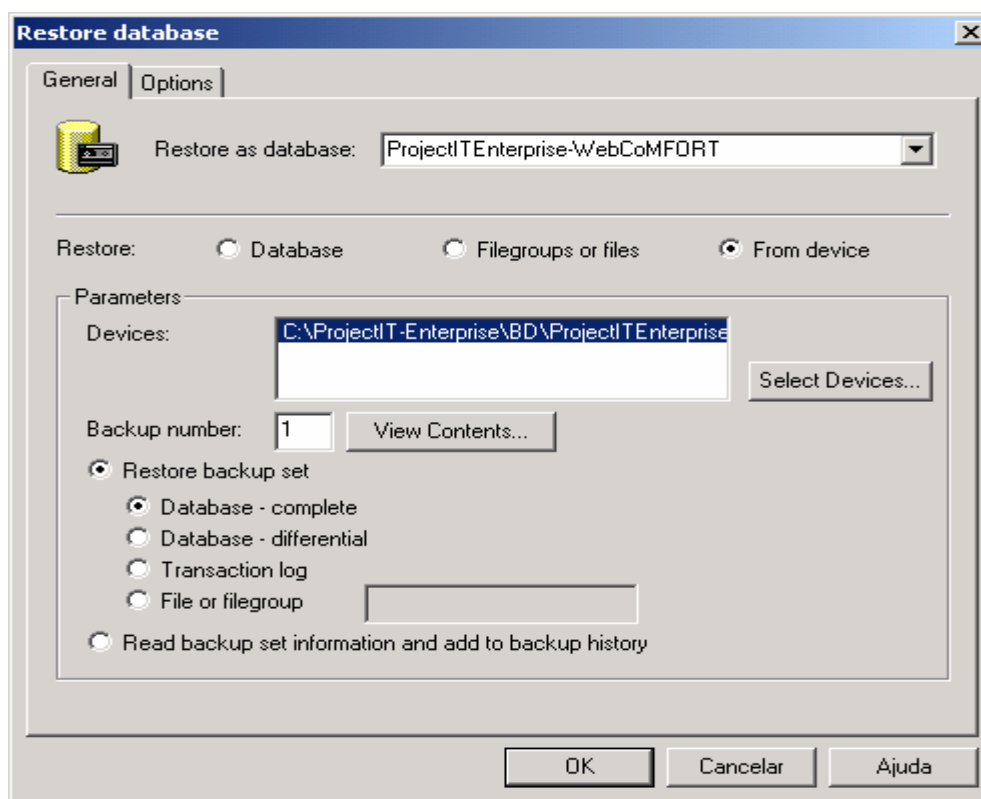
Restore database

General | Options

Restore as database: ProjectITEnterprise-WebCoMFORT

Restore: Database Filegroups or files From device

Parameters

Devices: C:\ProjectIT-Enterprise\BD\ProjectITEnterprise

Select Devices...

Backup number: 1 View Contents...

Restore backup set

Database - complete

Database - differential

Transaction log

File or filegroup

Read backup set information and add to backup history

OK Cancelar Ajuda